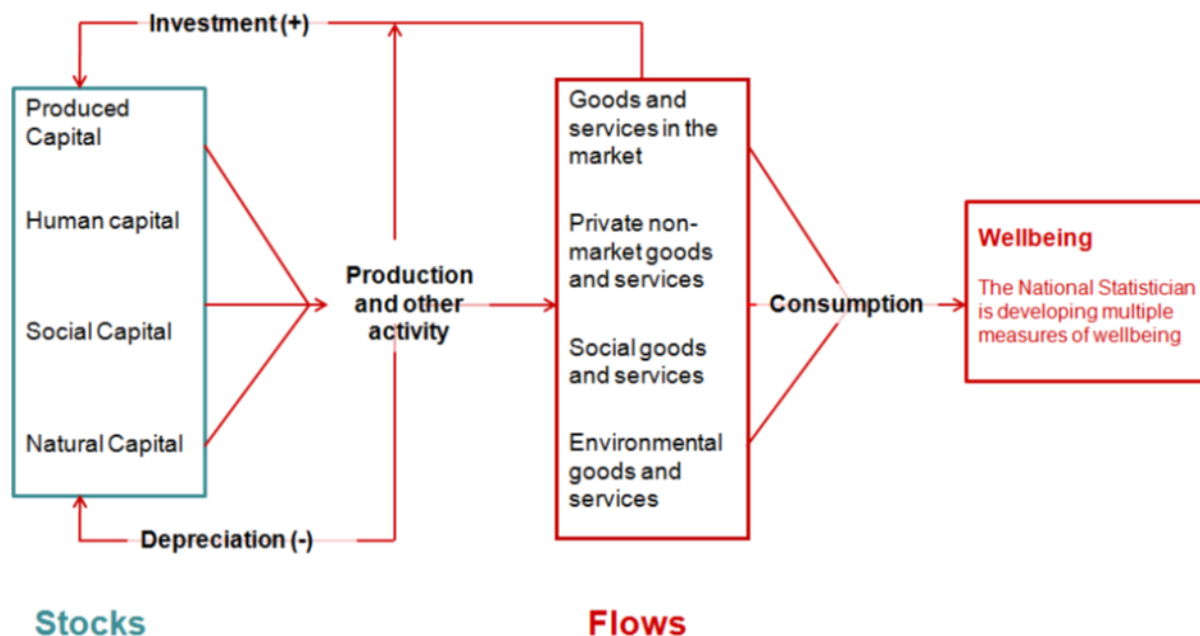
Investment (+)

Produced Capital

Human capital

Social Capital

Natural Capital

Depreciation (-)

Production and other activity

Goods and services in the market

Private non-market goods and services

Social goods and services

Environmental goods and services

Consumption

Wellbeing

The National Statistician is developing multiple measures of wellbeing

Stocks

Flows